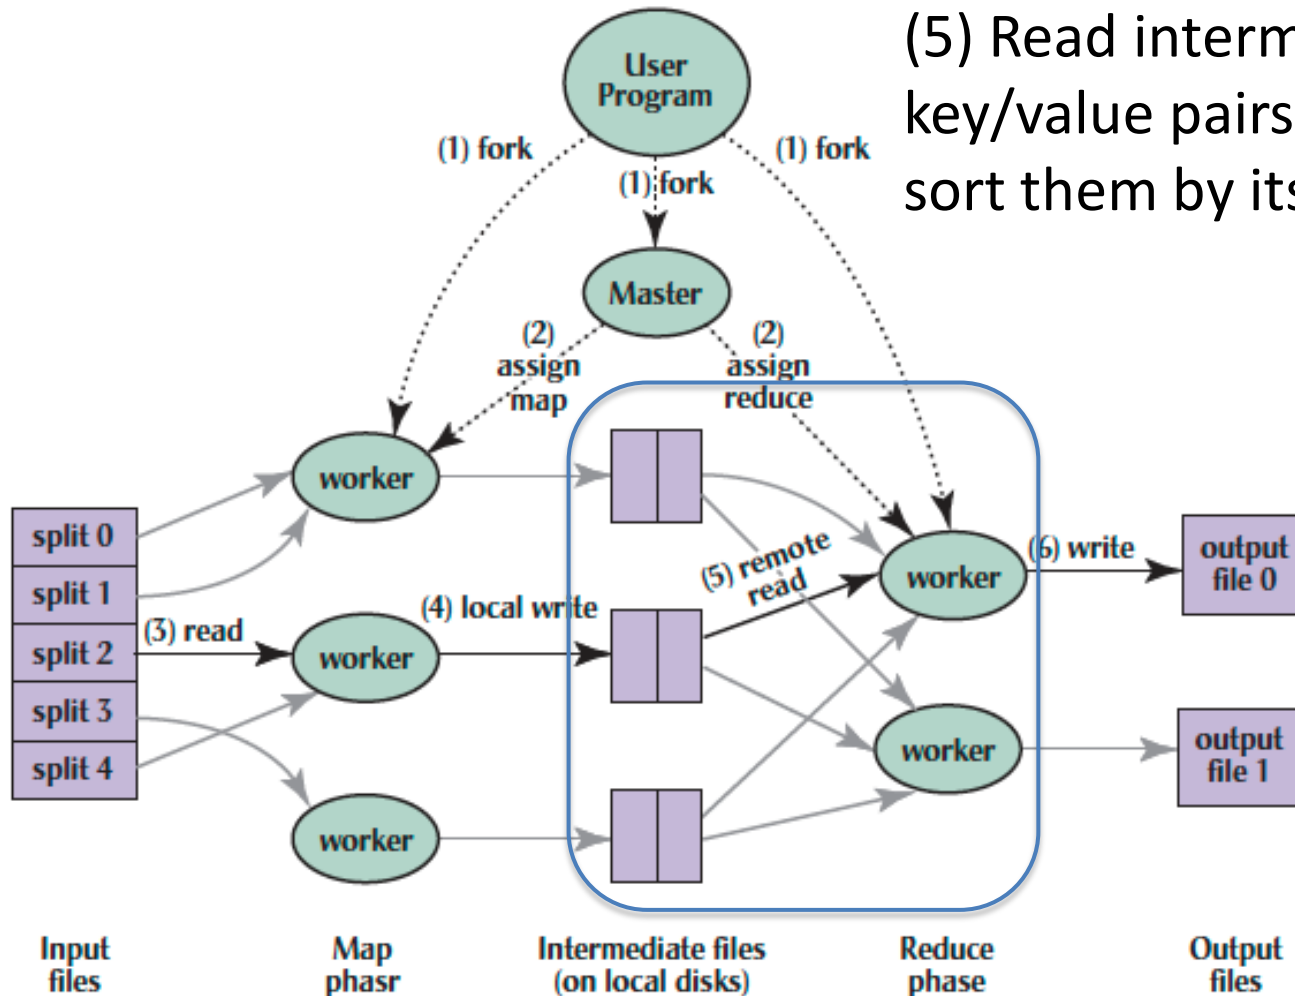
(5) Read interm
key/value pairs
sort them by its

User Program

(1) fork

(1) fork

(1) fork

Master

(2) assign map

(2) assign reduce

split 0
split 1
split 2
split 3
split 4

(3) read

worker

worker

worker

(4) local write

(5) remote read

worker

worker

(6) write

output file 0

output file 1

Input files

Map phasr

Intermediate files (on local disks)

Reduce phase

Output files